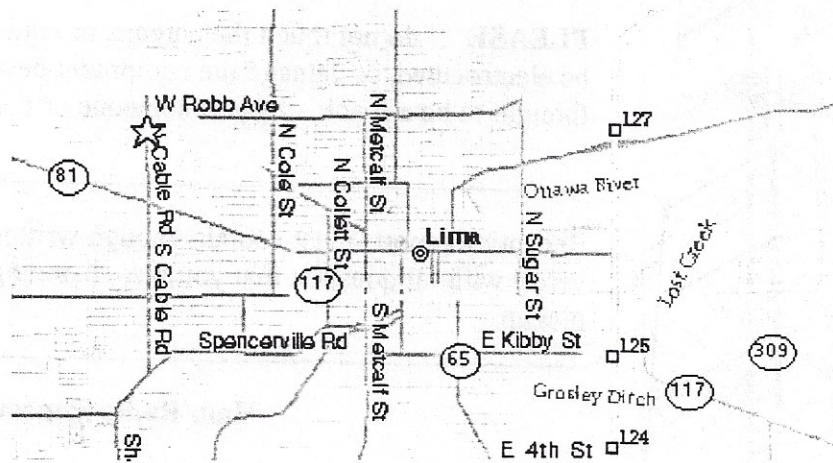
PLEASE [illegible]
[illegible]
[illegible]

W Robb Ave
127
81
N Cable Rd
S Cable Rd
N Cole St
N Collett St
N Metcalf St
Ottawa River
Lima
N Sugar St
Lost Creek
117
Spencerville Rd
S Metcalf St
65
E Kibby St
125
309
Grosley Ditch
117
Sh
E 4th St
124